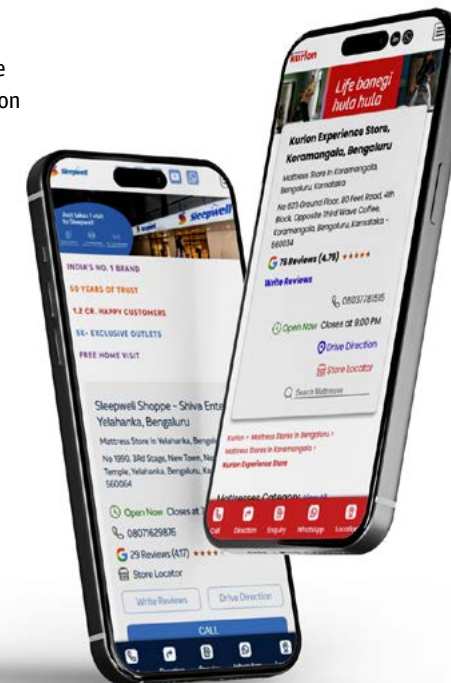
e
on

kurlon

Life banegi hula hula

Kurlon Experience Store, Koramangala, Bengaluru

Mattress Store in Koramangala, Bengaluru, Karnataka

No 625 Ground Floor, 80 Feet Road, 4th Block, Opposite Third Wave Coffee, Koramangala, Bengaluru, Karnataka - 560034

G 75 Reviews (4.75) ★★★★★

Write Reviews

08037781515

Open Now Closes at 9:00 PM

Drive Direction

Store Locator

Search Mattresses

Kurlon > Mattress Stores in Bengaluru > Mattress Stores in Koramangala > Kurlon Experience Store

Mattresses Category View All

Call Direction Enquiry WhatsApp Locator

Sleepwell

Just takes 1 visit to Sleepwell

sleepwell

INDIA'S NO. 1 BRAND

50 YEARS OF TRUST

1.2 CR. HAPPY CUSTOMERS

5K+ EXCLUSIVE OUTLETS

FREE HOME VISIT

Sleepwell Shoppe - Shiva Ente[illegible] Yelahanka, Bengaluru

Mattress Store in Yelahanka, Benga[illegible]

No 1990, 3Rd Stage, New Town, Ne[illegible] Temple, Yelahanka, Bengaluru, Ka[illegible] 560064

Open Now Closes at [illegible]

08071629876

G 29 Reviews (4.17) ★★★★

Store Locator

Write Reviews

Drive Direction

CALL